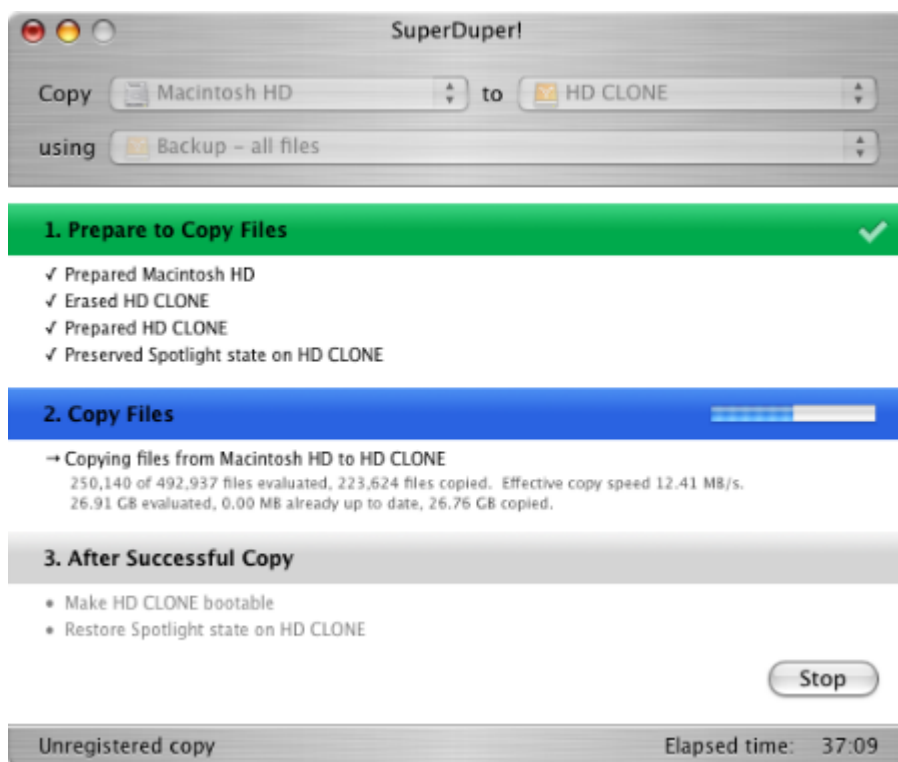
SuperDuper!

Copy Macintosh HD to HD CLONE

using Backup - all files

1. Prepare to Copy Files

✓ Prepared Macintosh HD
✓ Erased HD CLONE
✓ Prepared HD CLONE
✓ Preserved Spotlight state on HD CLONE

2. Copy Files

→ Copying files from Macintosh HD to HD CLONE
250,140 of 492,937 files evaluated, 223,624 files copied. Effective copy speed 12.41 MB/s.
26.91 GB evaluated, 0.00 MB already up to date, 26.76 GB copied.

3. After Successful Copy

• Make HD CLONE bootable
• Restore Spotlight state on HD CLONE

Stop

Unregistered copy

Elapsed time: 37:09